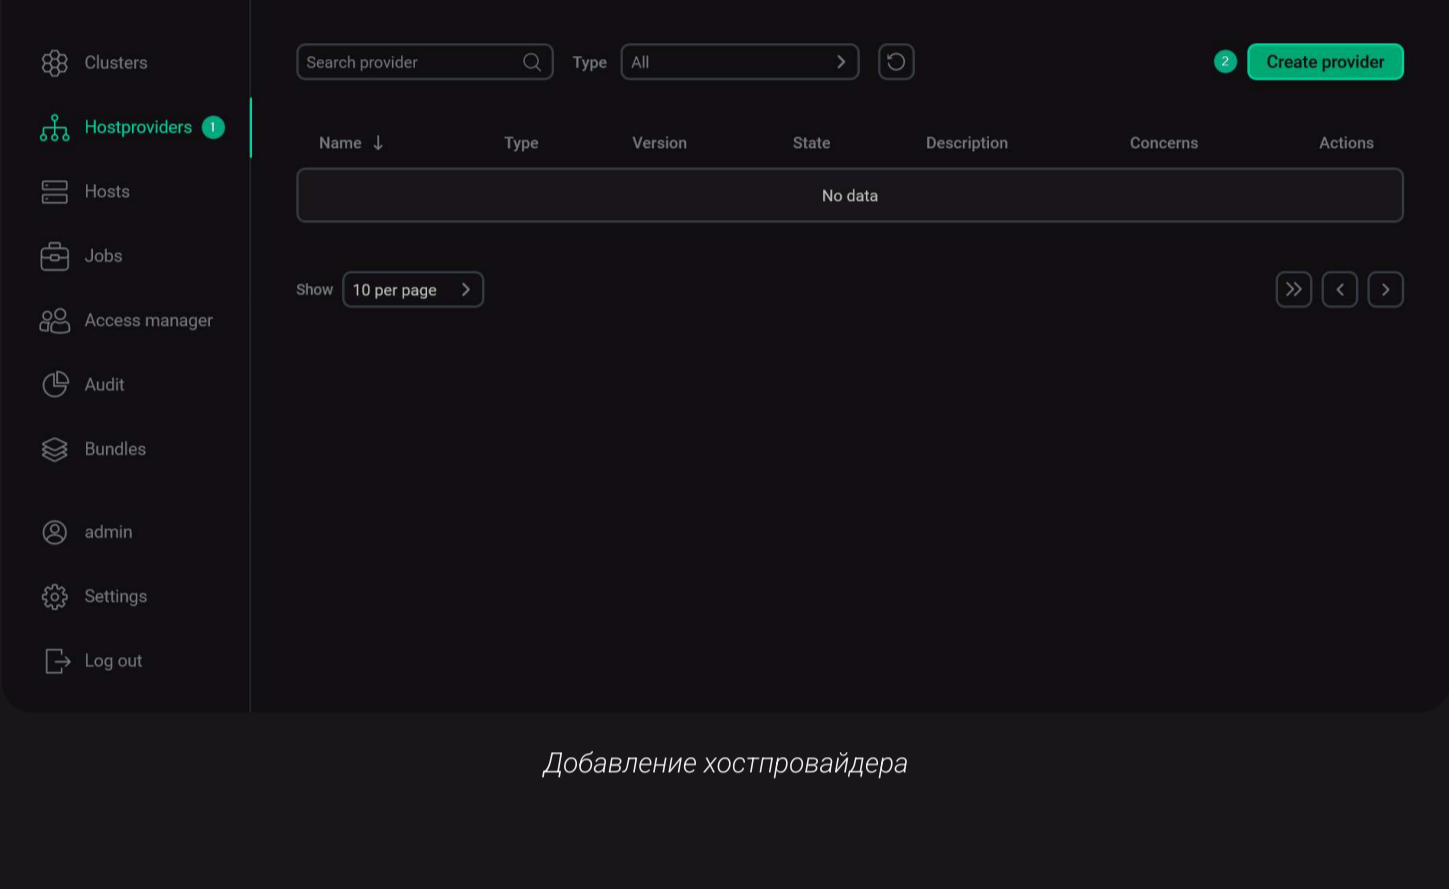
Clusters
Hostproviders 1
Hosts
Jobs
Access manager
Audit
Bundles
admin
Settings
Log out

Search provider
Type All
2 Create provider

| Name ↓ | Type | Version | State | Description | Concerns | Actions |
|---|---|---|---|---|---|---|
| No data | | | | | | |

Show 10 per page

Добавление хостпровайдера